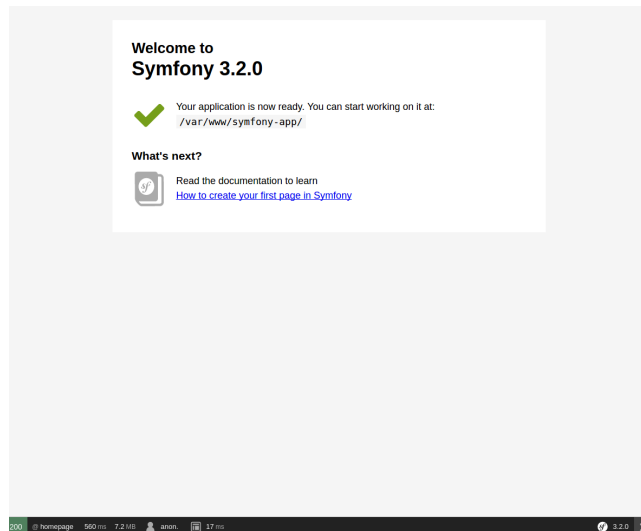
Welcome to
Symfony 3.2.0

Your application is now ready. You can start working on it at:
/var/www/symfony-app/

What's next?

Read the documentation to learn
How to create your first page in Symfony

200 @ homepage 560 ms 7.2 MB anon. 17 ms 3.2.0